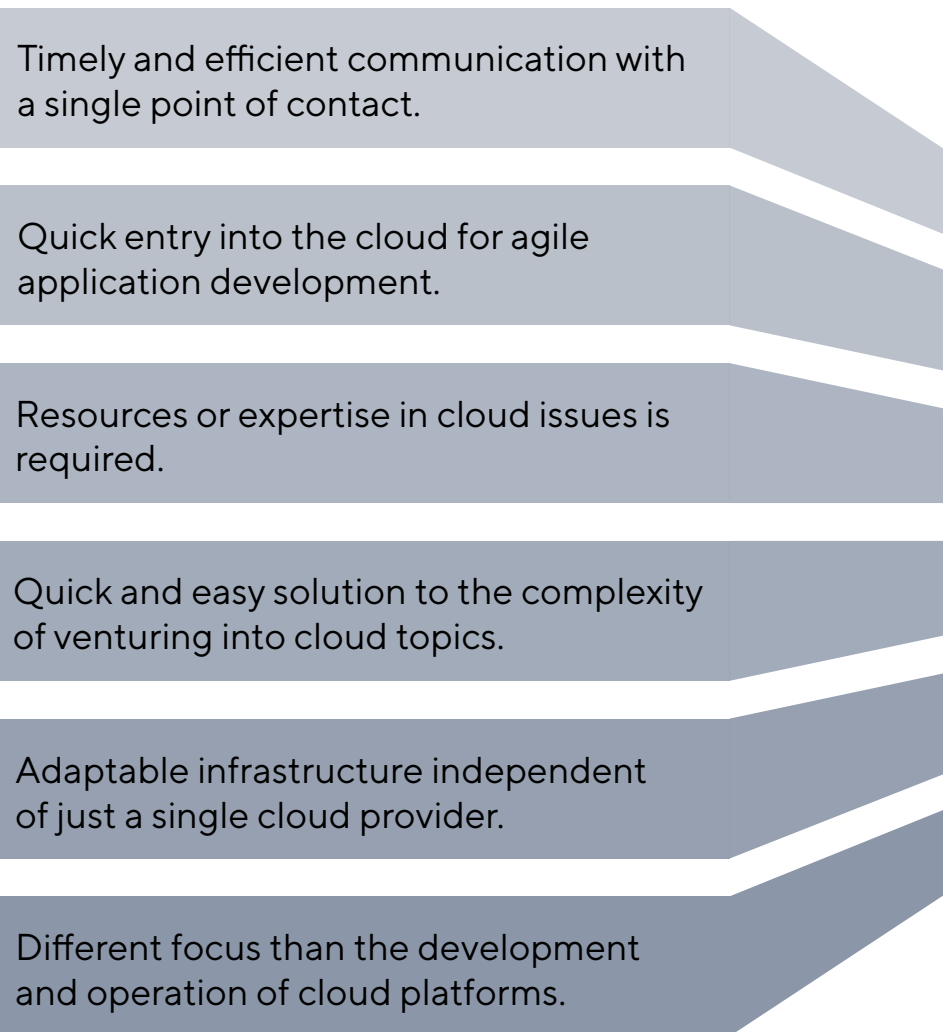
Timely and efficient communication with a single point of contact.

Quick entry into the cloud for agile application development.

Resources or expertise in cloud issues is required.

Quick and easy solution to the complexity of venturing into cloud topics.

Adaptable infrastructure independent of just a single cloud provider.

Different focus than the development and operation of cloud platforms.